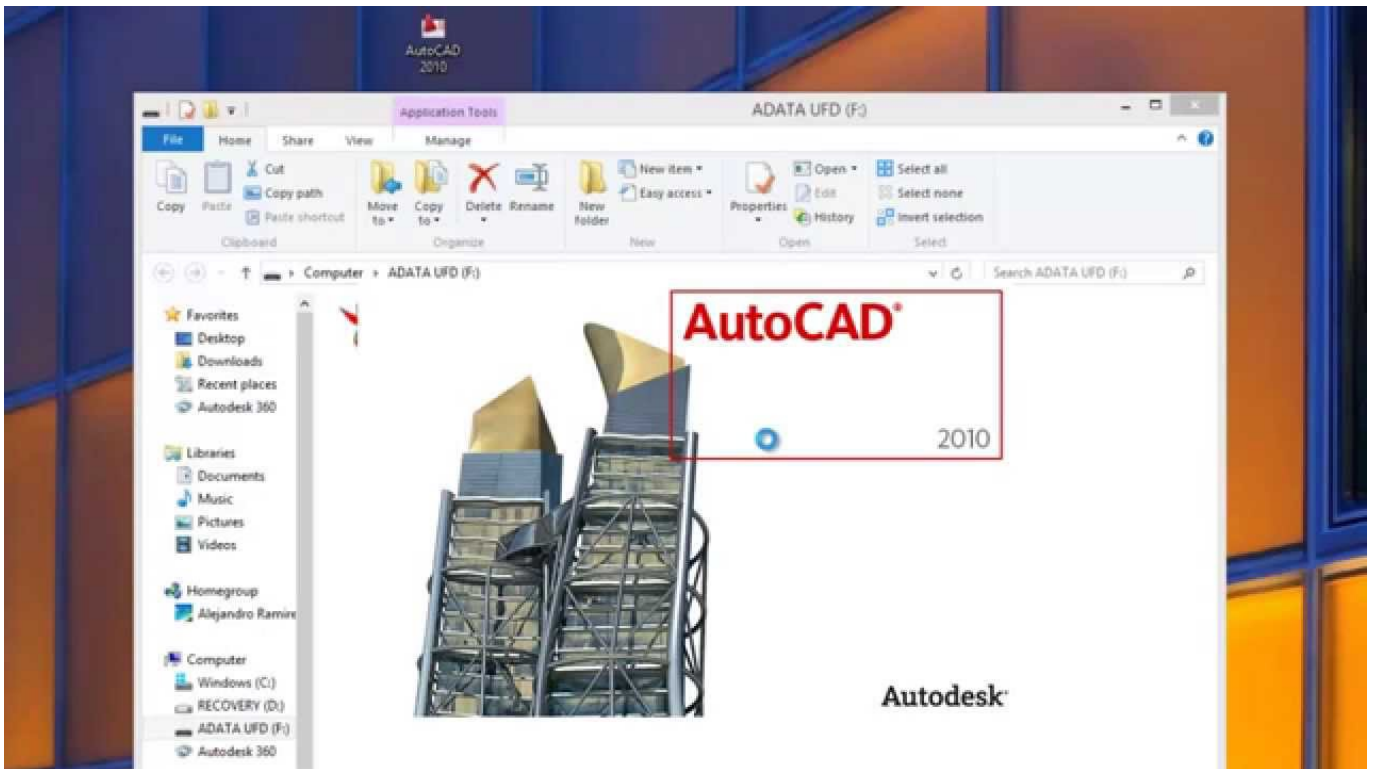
AutoCAD 2010

Application Tools

ADATA UFD (F:)

File Home Share View Manage

Copy Paste Cut Copy path Paste shortcut Clipboard

Move to Copy to Delete Rename Organize

New folder New item Easy access New

Properties Open Edit History Open

Select all Select none Invert selection Select

Computer › ADATA UFD (F:)

Search ADATA UFD (F:)

Favorites
Desktop
Downloads
Recent places
Autodesk 360

Libraries
Documents
Music
Pictures
Videos

Homegroup
Alejandro Ramire

Computer
Windows (C:)
RECOVERY (D:)
ADATA UFD (F:)
Autodesk 360

AutoCAD®

2010

Autodesk®